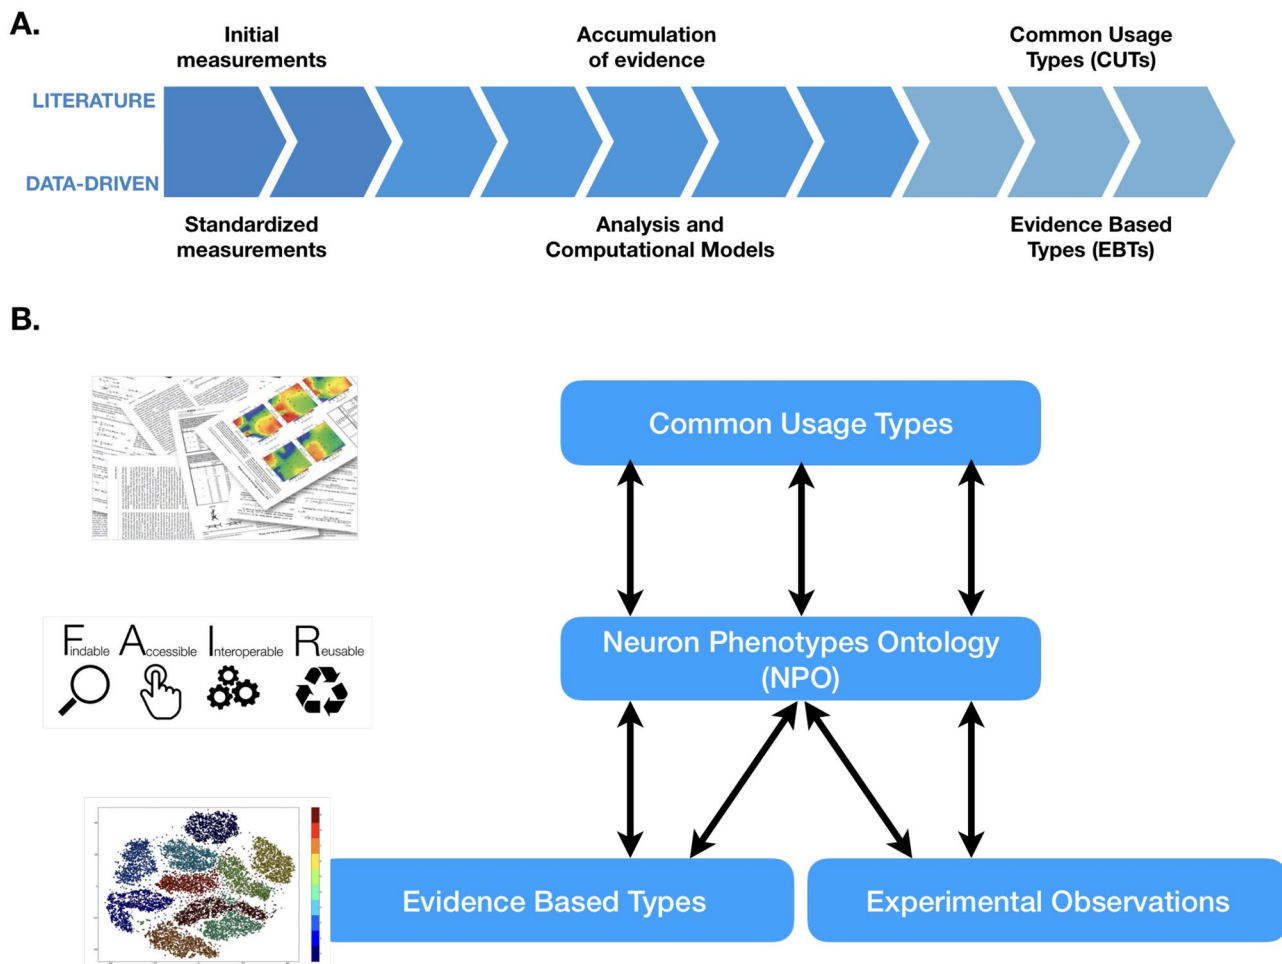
A.

Initial measurements

Accumulation of evidence

Common Usage Types (CUTs)

LITERATURE

DATA-DRIVEN

Standardized measurements

Analysis and Computational Models

Evidence Based Types (EBTs)

B.

Findable Accessible Interoperable Reusable

Common Usage Types

Neuron Phenotypes Ontology (NPO)

Evidence Based Types

Experimental Observations